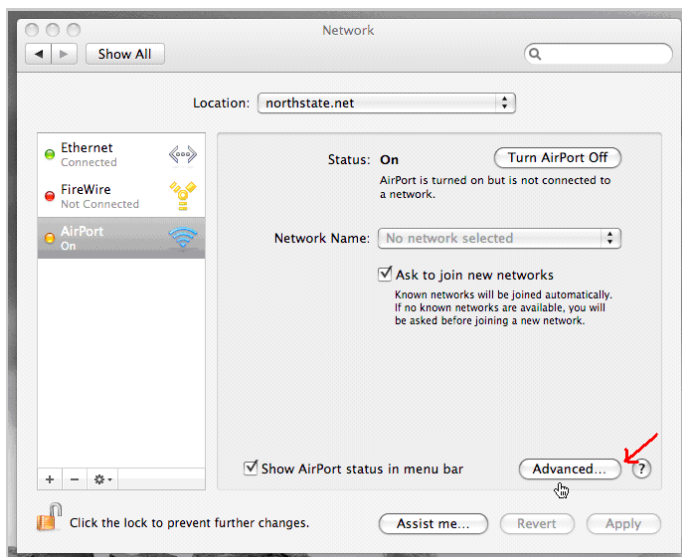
Network

Show All

Location: northstate.net

Ethernet
Connected

FireWire
Not Connected

AirPort
On

Status: On

Turn AirPort Off

AirPort is turned on but is not connected to a network.

Network Name: No network selected

Ask to join new networks

Known networks will be joined automatically. If no known networks are available, you will be asked before joining a new network.

Show AirPort status in menu bar

Advanced...

?

Click the lock to prevent further changes.

Assist me...

Revert

Apply